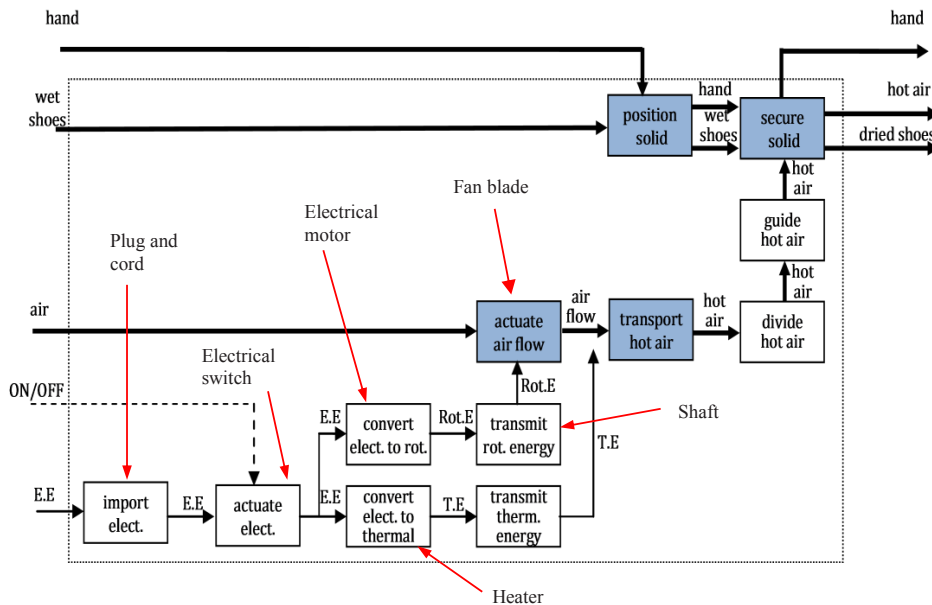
hand

hand

wet shoes

position solid

hand

wet shoes

secure solid

hot air

dried shoes

hot air

guide hot air

hot air

Fan blade

Electrical motor

Plug and cord

air

actuate air flow

air flow

transport hot air

hot air

divide hot air

Electrical switch

Rot.E

ON/OFF

E.E

convert elect. to rot.

Rot.E

transmit rot. energy

Shaft

T.E

E.E

import elect.

E.E

actuate elect.

E.E

convert elect. to thermal

T.E

transmit therm. energy

Heater